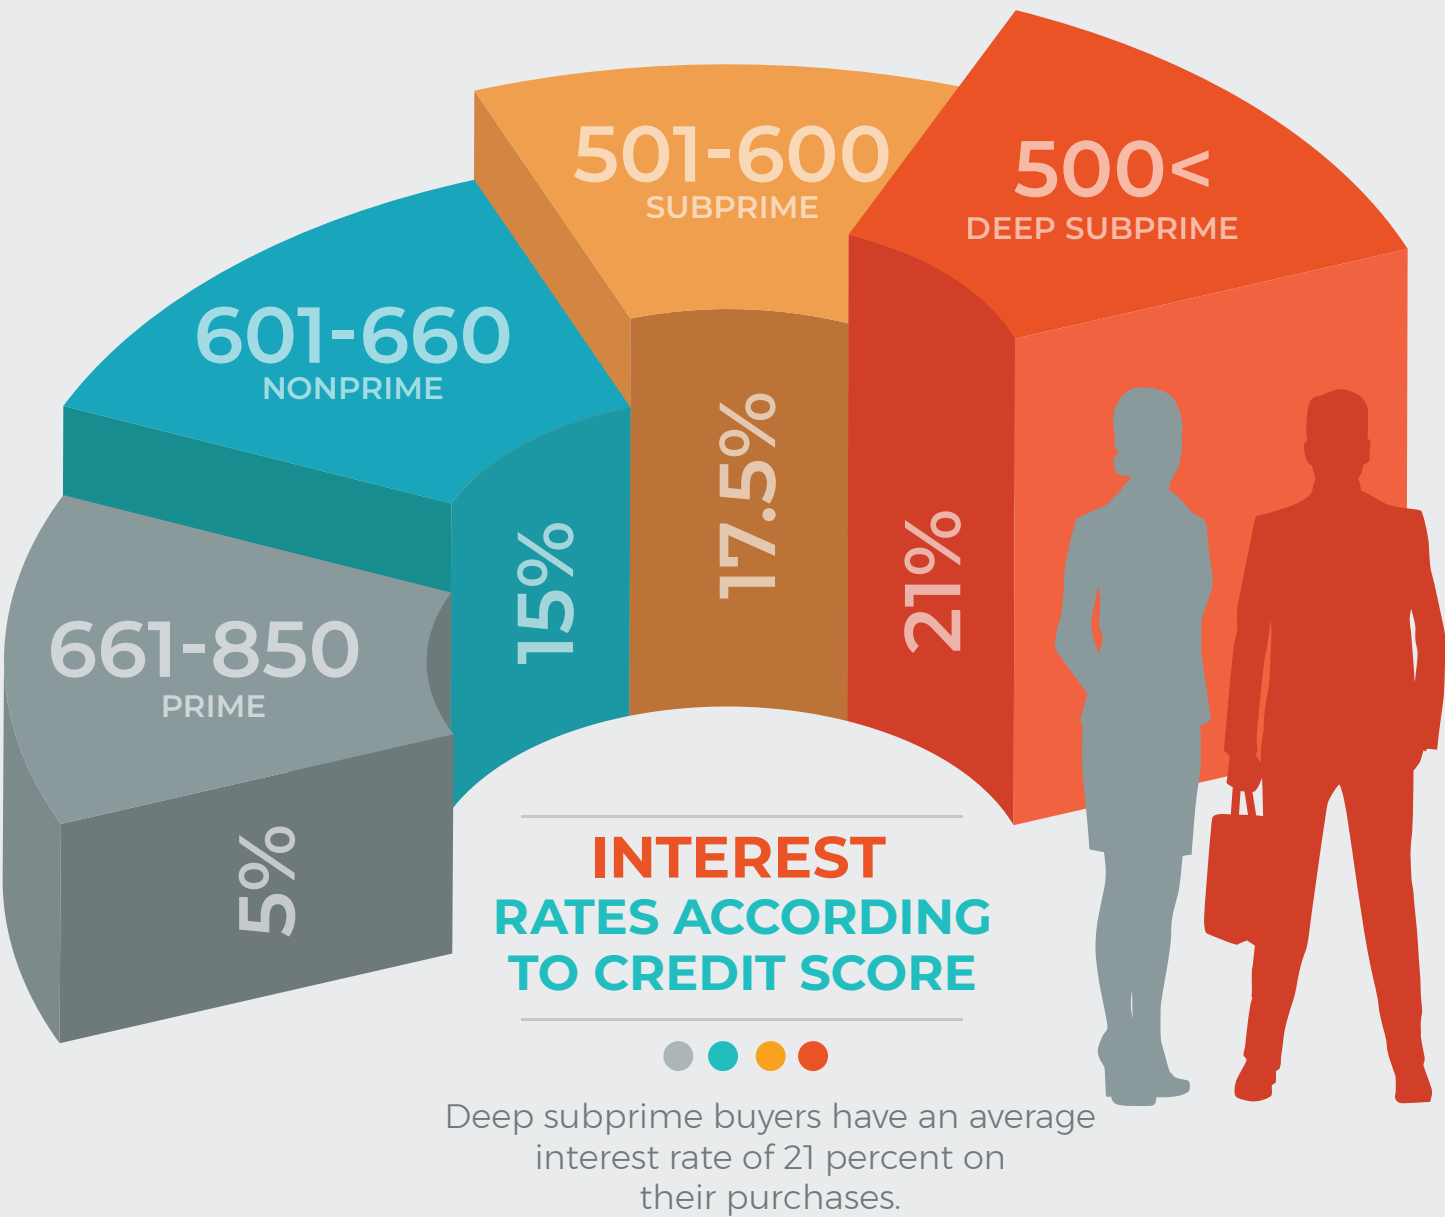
501-600
SUBPRIME

500<
DEEP SUBPRIME

601-660
NONPRIME

661-850
PRIME

5%

15%

17.5%

21%

INTEREST
RATES ACCORDING
TO CREDIT SCORE

Deep subprime buyers have an average interest rate of 21 percent on their purchases.